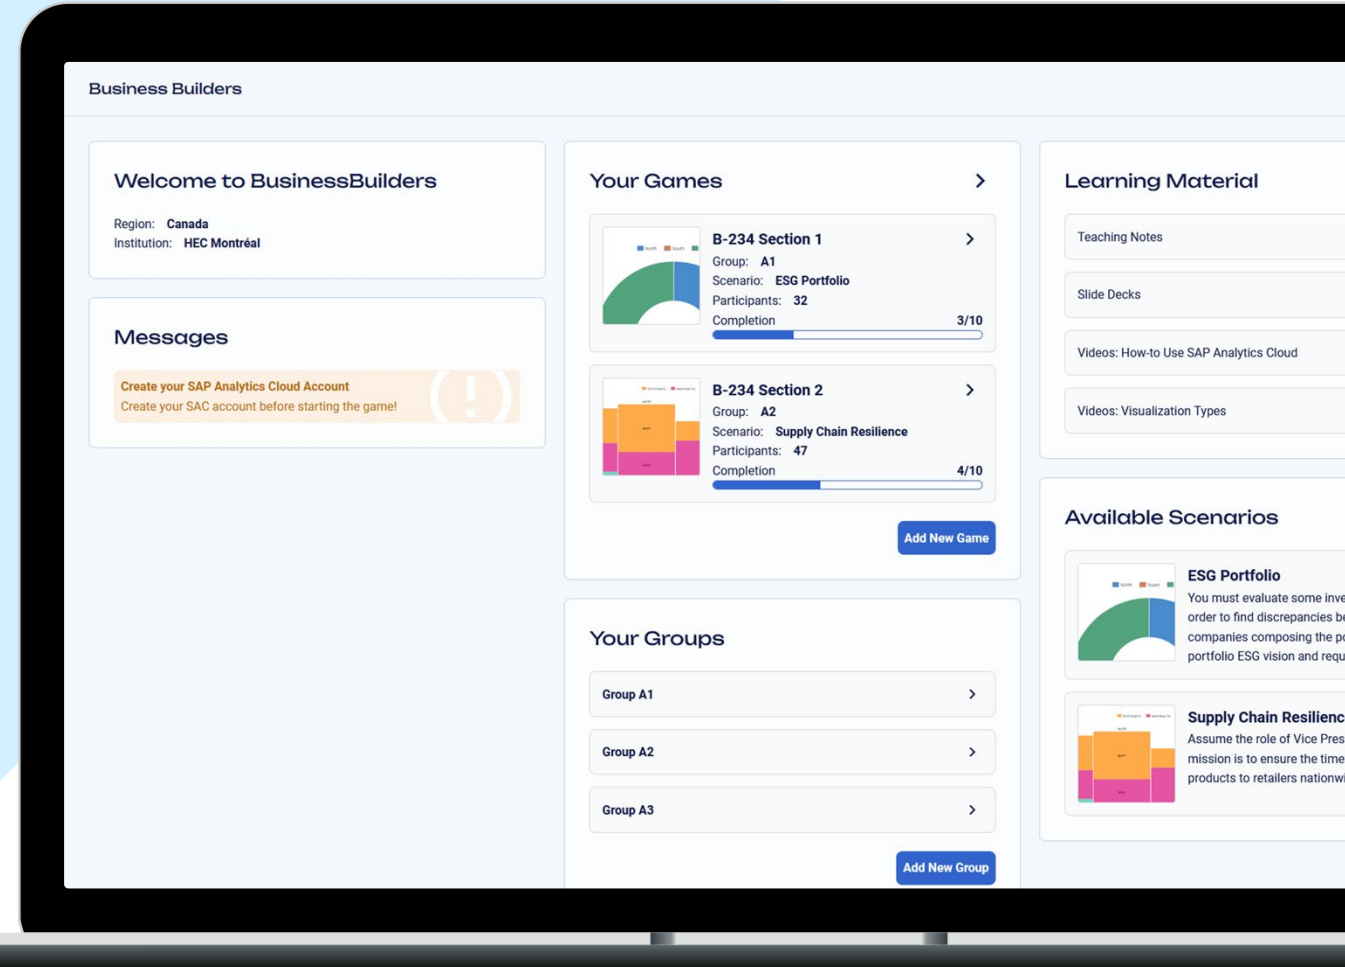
Business Builders

Welcome to BusinessBuilders

Region: Canada
Institution: HEC Montréal

Messages

Create your SAP Analytics Cloud Account
Create your SAC account before starting the game!

Your Games

B-234 Section 1
Group: A1
Scenario: ESG Portfolio
Participants: 32
Completion 3/10

B-234 Section 2
Group: A2
Scenario: Supply Chain Resilience
Participants: 47
Completion 4/10

Add New Game

Your Groups

Group A1

Group A2

Group A3

Add New Group

Learning Material

Teaching Notes

Slide Decks

Videos: How-to Use SAP Analytics Cloud

Videos: Visualization Types

Available Scenarios

ESG Portfolio
You must evaluate some inve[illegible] order to find discrepancies be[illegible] companies composing the po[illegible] portfolio ESG vision and requ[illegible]

Supply Chain Resilienc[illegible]
Assume the role of Vice Pres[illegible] mission is to ensure the time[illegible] products to retailers nationwi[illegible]